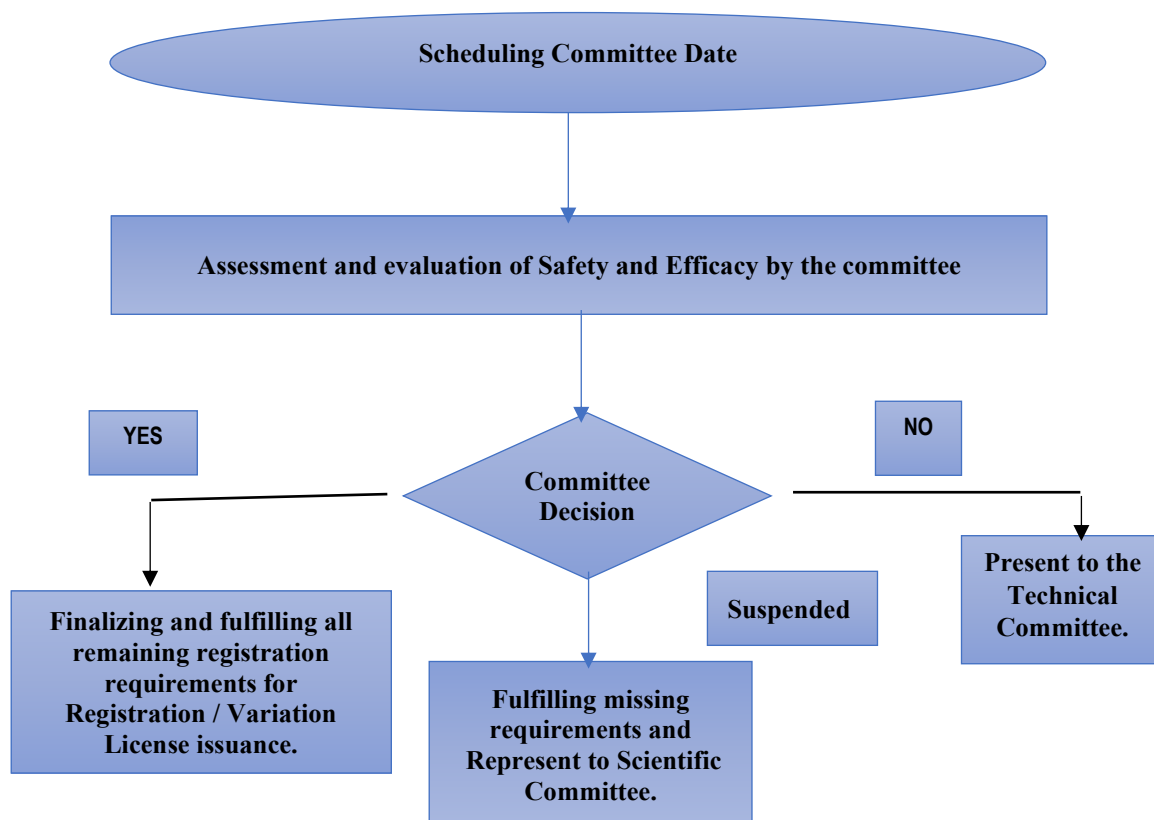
Scheduling Committee Date

Assessment and evaluation of Safety and Efficacy by the committee

YES

NO

Committee Decision

Finalizing and fulfilling all remaining registration requirements for Registration / Variation License issuance.

Suspended

Present to the Technical Committee.

Fulfilling missing requirements and Represent to Scientific Committee.